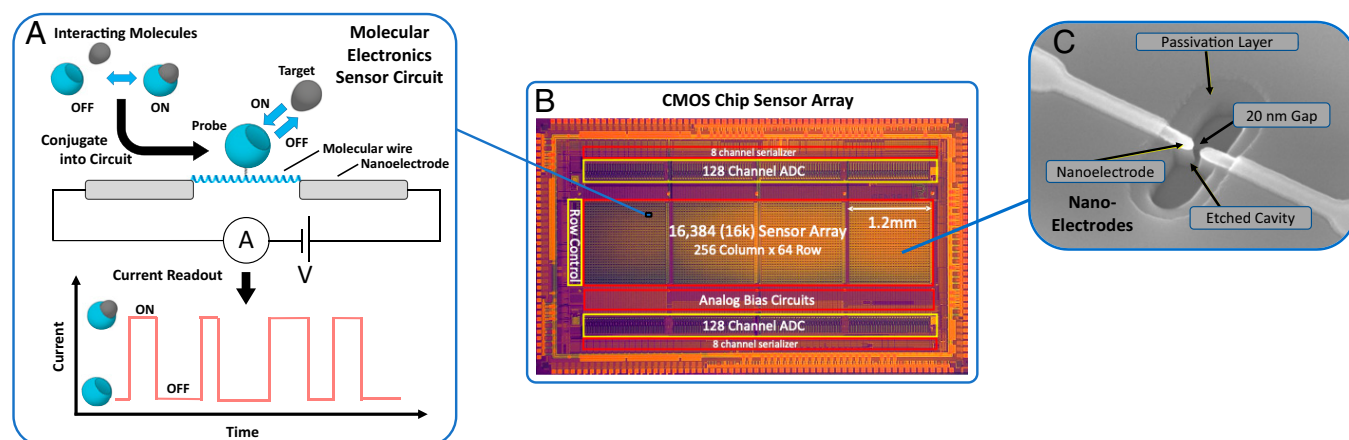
A

Interacting Molecules

Molecular Electronics Sensor Circuit

OFF

ON

Target

ON

OFF

Probe

Conjugate into Circuit

Molecular wire

Nanoelectrode

A

V

Current Readout

ON

OFF

Current

Time

B

CMOS Chip Sensor Array

8 channel serializer

128 Channel ADC

Row Control

16,384 (16k) Sensor Array

256 Column x 64 Row

1.2mm

Analog Bias Circuits

128 Channel ADC

8 channel serializer

C

Passivation Layer

20 nm Gap

Nanoelectrode

Nano-Electrodes

Etched Cavity